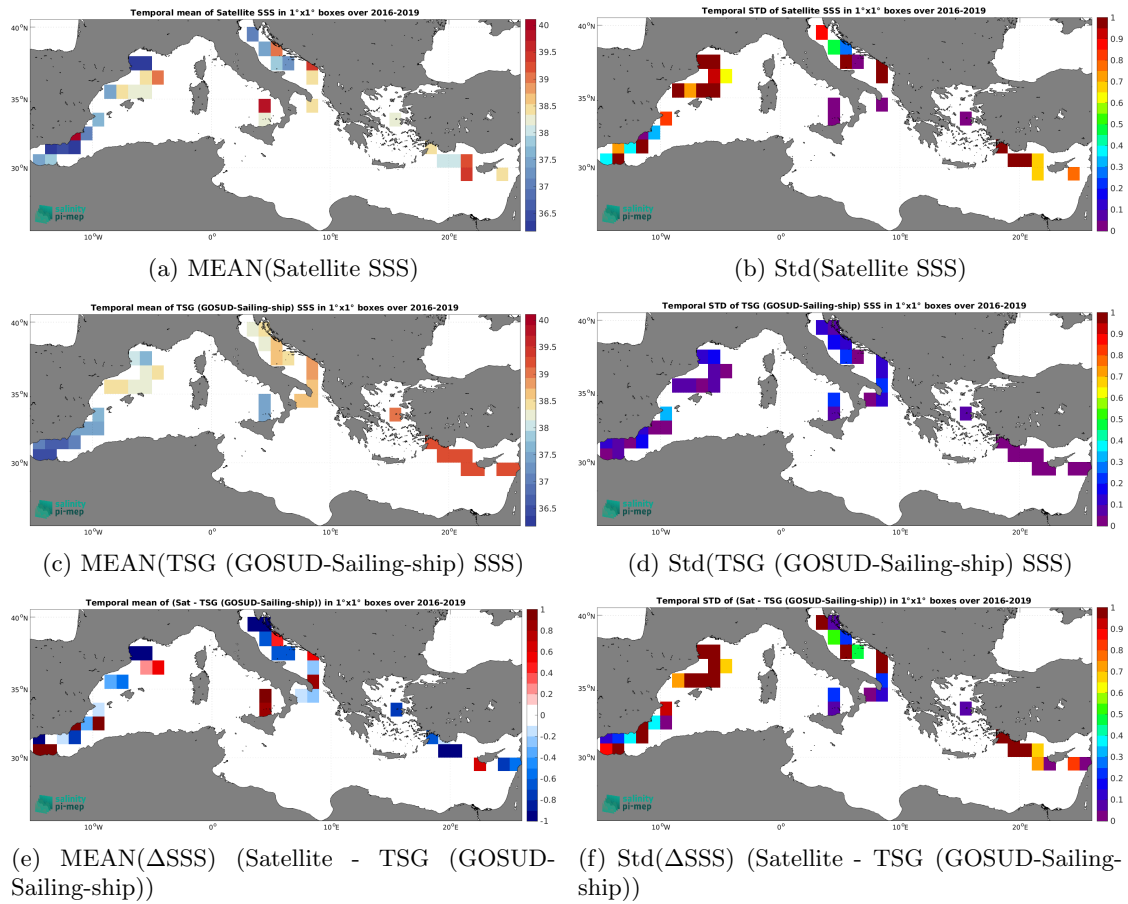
Temporal mean of Satellite SSS in 1°x1° boxes over 2016-2019

40°N
35°N
30°N
10°W
0°
10°E
20°E

40
39.5
39
38.5
38
37.5
37
36.5

pi-mep

(a) MEAN(Satellite SSS)

Temporal STD of Satellite SSS in 1°x1° boxes over 2016-2019

40°N
35°N
30°N
10°W
0°
10°E
20°E

1
0.9
0.8
0.7
0.6
0.5
0.4
0.3
0.2
0.1
0

pi-mep

(b) Std(Satellite SSS)

Temporal mean of TSG (GOSUD-Sailing-ship) SSS in 1°x1° boxes over 2016-2019

40°N
35°N
30°N
10°W
0°
10°E
20°E

40
39.5
39
38.5
38
37.5
37
36.5

pi-mep

(c) MEAN(TSG (GOSUD-Sailing-ship) SSS)

Temporal STD of TSG (GOSUD-Sailing-ship) SSS in 1°x1° boxes over 2016-2019

40°N
35°N
30°N
10°W
0°
10°E
20°E

1
0.9
0.8
0.7
0.6
0.5
0.4
0.3
0.2
0.1
0

pi-mep

(d) Std(TSG (GOSUD-Sailing-ship) SSS)

Temporal mean of (Sat - TSG (GOSUD-Sailing-ship)) in 1°x1° boxes over 2016-2019

40°N
35°N
30°N
10°W
0°
10°E
20°E

1
0.8
0.6
0.4
0.2
0
-0.2
-0.4
-0.6
-0.8
-1

pi-mep

(e) MEAN(ΔSSS) (Satellite - TSG (GOSUD-Sailing-ship))

Temporal STD of (Sat - TSG (GOSUD-Sailing-ship)) in 1°x1° boxes over 2016-2019

40°N
35°N
30°N
10°W
0°
10°E
20°E

1
0.9
0.8
0.7
0.6
0.5
0.4
0.3
0.2
0.1
0

pi-mep

(f) Std(ΔSSS) (Satellite - TSG (GOSUD-Sailing-ship))